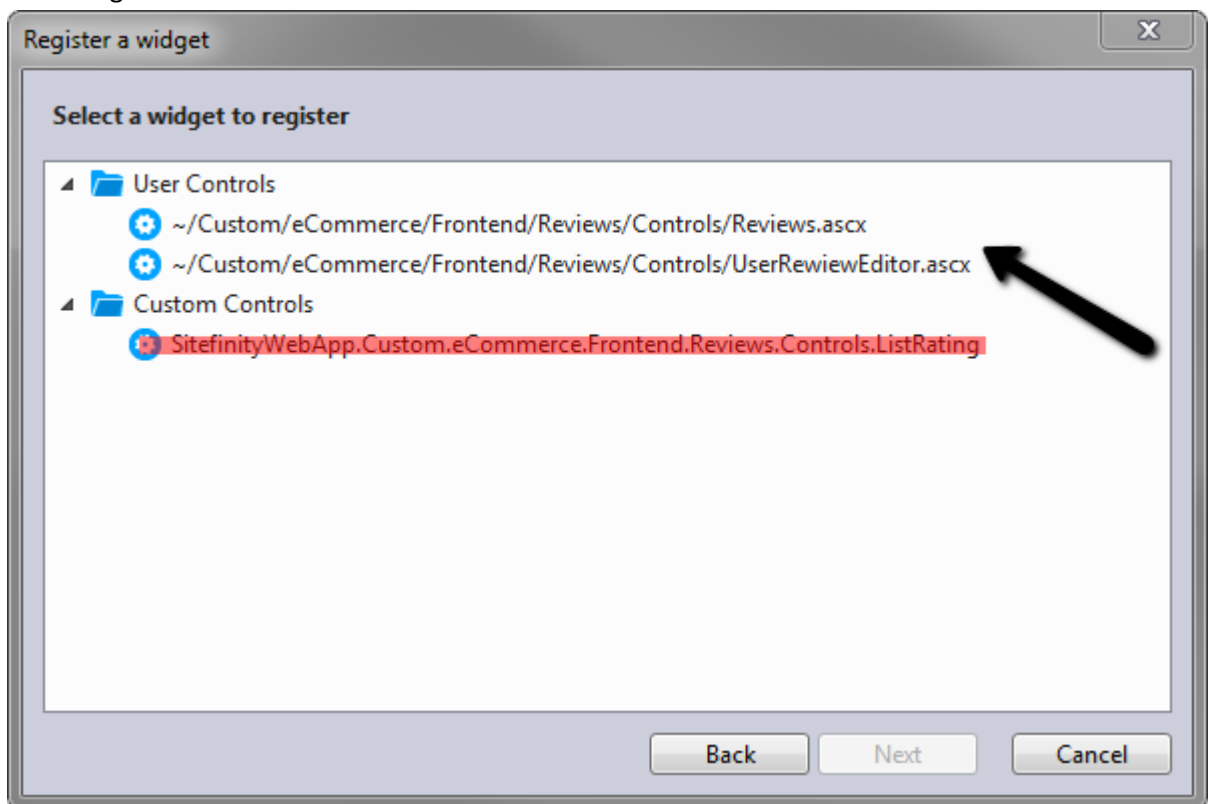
Register a widget

Select a widget to register

User Controls
~/Custom/eCommerce/Frontend/Reviews/Controls/Reviews.ascx
~/Custom/eCommerce/Frontend/Reviews/Controls/UserRewiewEditor.ascx
Custom Controls
SitefinityWebApp.Custom.eCommerce.Frontend.Reviews.Controls.ListRating

Back
Next
Cancel